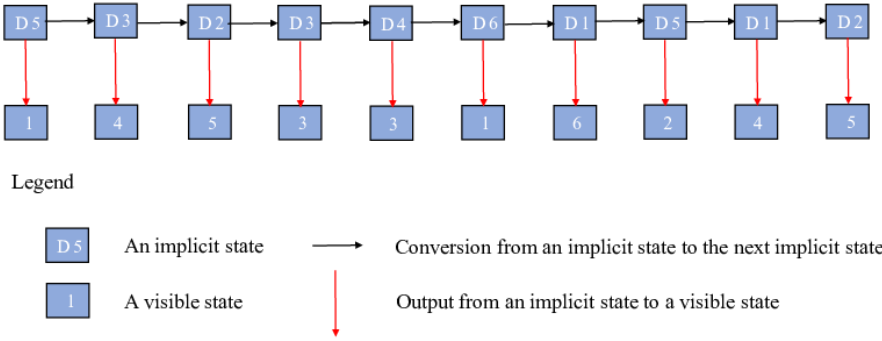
D 5 D 3 D 2 D 3 D4 D 6 D 1 D 5 D 1 D 2

1 4 5 3 3 1 6 2 4 5

Legend

D 5 An implicit state

Conversion from an implicit state to the next implicit state

1 A visible state

Output from an implicit state to a visible state